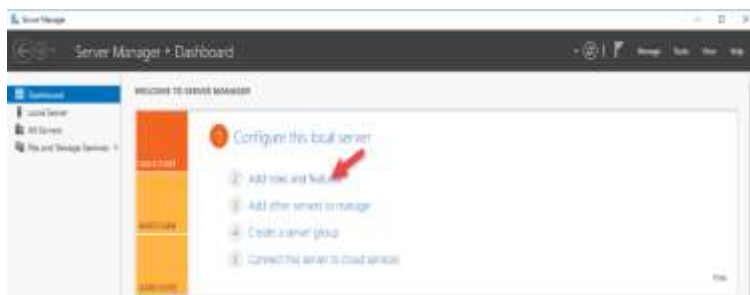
Server Manager

Server Manager • Dashboard

Manage Tools View Help

Dashboard
Local Server
All Servers
File and Storage Services

WELCOME TO SERVER MANAGER

QUICK START

WHAT'S NEW

LEARN MORE

1 Configure this local server

2 Add roles and features

3 Add other servers to manage

4 Create a server group

5 Connect this server to cloud services

Hide